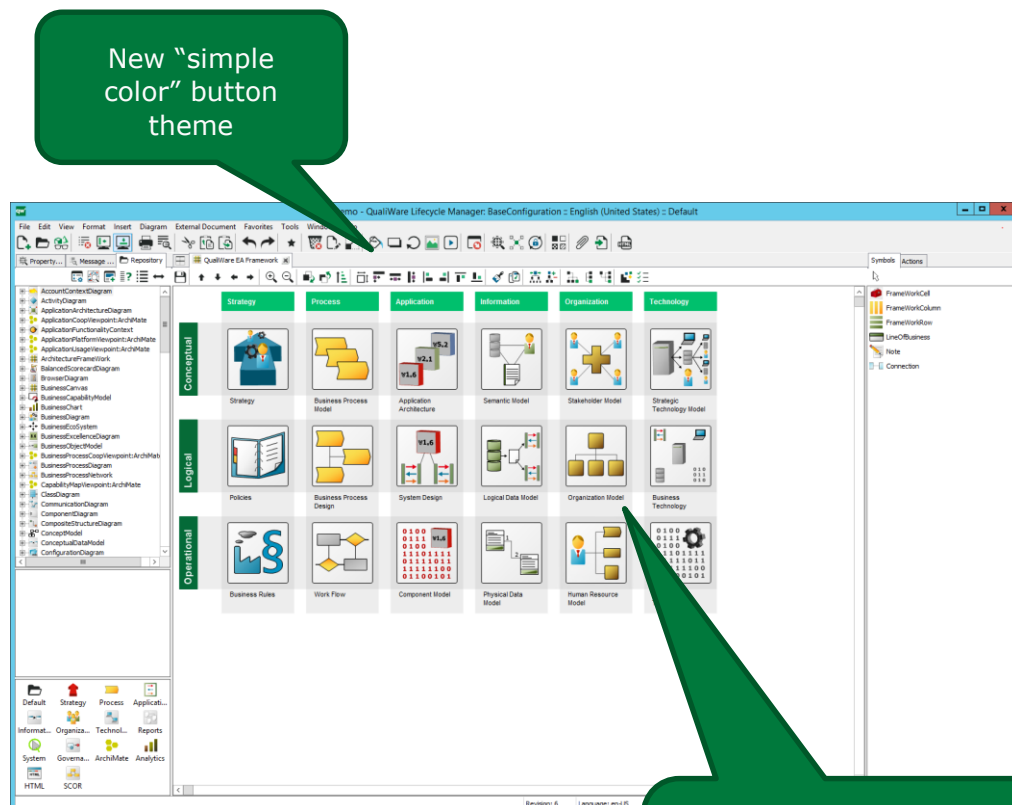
New “simple color” button theme

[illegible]mo - QualiWare Lifecycle Manager: BaseConfiguration :: English (United States) :: Default

File Edit View Format Insert Diagram External Document Favorites Tools Windo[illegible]

Property... Message ... Repository QualiWare EA Framework

Symbols Actions

AccountContextDiagram
ActivityDiagram
ApplicationArchitectureDiagram
ApplicationCoopViewpoint:ArchiMate
ApplicationFunctionalityContext
ApplicationPlatformViewpoint:ArchiMate
ApplicationUsageViewpoint:ArchiMate
ArchitectureFrameWork
BalancedScorecardDiagram
BrowserDiagram
BusinessCanvas
BusinessCapabilityModel
BusinessChart
BusinessDiagram
BusinessEcoSystem
BusinessExcellenceDiagram
BusinessObjectModel
BusinessProcessCoopViewpoint:ArchiMate
BusinessProcessDiagram
BusinessProcessNetwork
BusinessProcessViewpoint:ArchiMate
CapabilityMapViewpoint:ArchiMate
ClassDiagram
CommunicationDiagram
ComponentDiagram
CompositeStructureDiagram
ConceptModel
ConceptualDataModel
ConfigurationDiagram

Strategy Process Application Information Organization Technology

Conceptual
Strategy
Business Process Model
Application Architecture
Semantic Model
Stakeholder Model
Strategic Technology Model

Logical
Policies
Business Process Design
System Design
Logical Data Model
Organization Model
Business Technology

Operational
Business Rules
Work Flow
Component Model
Physical Data Model
Human Resource Model

FrameWorkCell
FrameWorkColumn
FrameWorkRow
LineOfBusiness
Note
Connection

Default Strategy Process Applicati...
Informat... Organiza... Technol... Reports
System Governa... ArchiMate Analytics
HTML SCOR

Revision: 6 Language: en-US